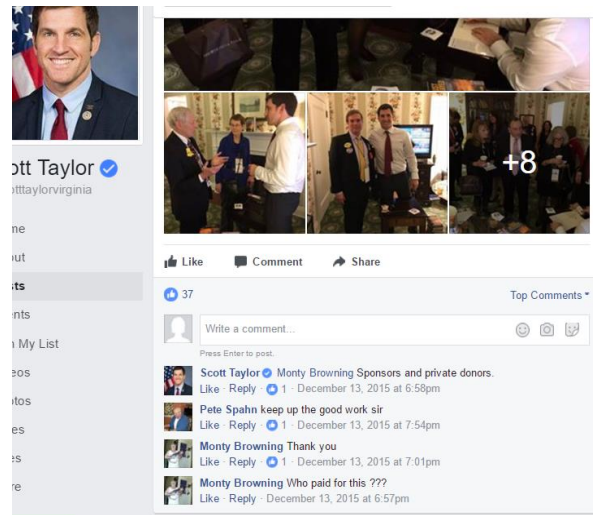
ott Taylor
otttaylorvirginia

ne
ut
ts
nts
n My List
eos
otos
es
es
re

+8

Like Comment Share

37

Top Comments

Write a comment...

Press Enter to post.

Scott Taylor Monty Browning Sponsors and private donors.
Like · Reply · 1 · December 13, 2015 at 6:58pm

Pete Spahn keep up the good work sir
Like · Reply · 1 · December 13, 2015 at 7:54pm

Monty Browning Thank you
Like · Reply · 1 · December 13, 2015 at 7:01pm

Monty Browning Who paid for this ???
Like · Reply · December 13, 2015 at 6:57pm